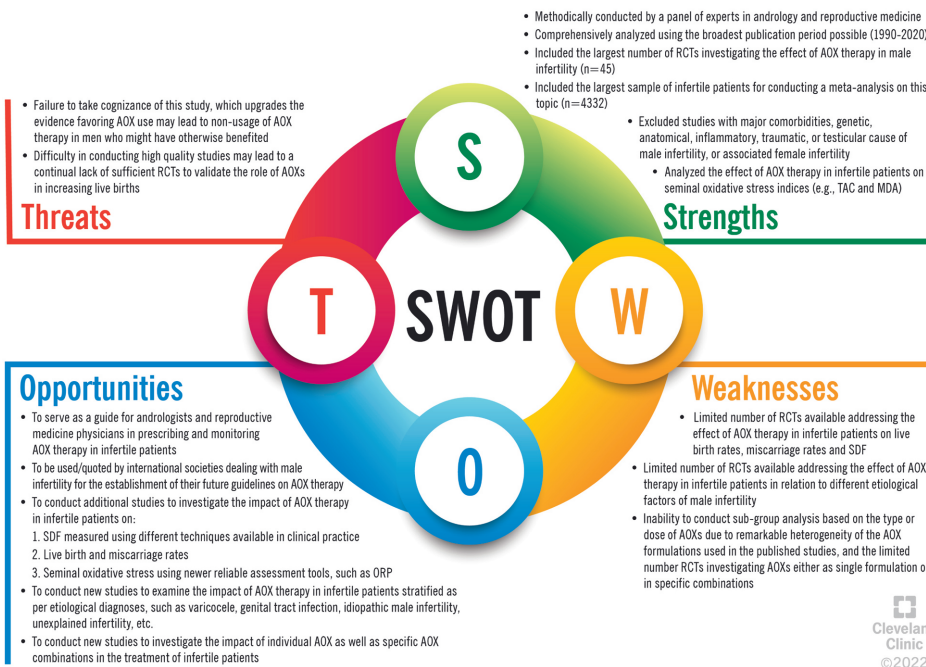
• Methodically conducted by a panel of experts in andrology and reproductive medicine
• Comprehensively analyzed using the broadest publication period possible (1990-2020)
• Included the largest number of RCTs investigating the effect of AOX therapy in male infertility (n=45)
• Included the largest sample of infertile patients for conducting a meta-analysis on this topic (n=4332)

• Failure to take cognizance of this study, which upgrades the evidence favoring AOX use may lead to non-usage of AOX therapy in men who might have otherwise benefited
• Difficulty in conducting high quality studies may lead to a continual lack of sufficient RCTs to validate the role of AOXs in increasing live births

Threats

S

• Excluded studies with major comorbidities, genetic, anatomical, inflammatory, traumatic, or testicular cause of male infertility, or associated female infertility
• Analyzed the effect of AOX therapy in infertile patients on seminal oxidative stress indices (e.g., TAC and MDA)

Strengths

T

SWOT

W

Opportunities

• To serve as a guide for andrologists and reproductive medicine physicians in prescribing and monitoring AOX therapy in infertile patients
• To be used/quoted by international societies dealing with male infertility for the establishment of their future guidelines on AOX therapy
• To conduct additional studies to investigate the impact of AOX therapy in infertile patients on:
1. SDF measured using different techniques available in clinical practice
2. Live birth and miscarriage rates
3. Seminal oxidative stress using newer reliable assessment tools, such as ORP
• To conduct new studies to examine the impact of AOX therapy in infertile patients stratified as per etiological diagnoses, such as varicocele, genital tract infection, idiopathic male infertility, unexplained infertility, etc.
• To conduct new studies to investigate the impact of individual AOX as well as specific AOX combinations in the treatment of infertile patients

O

Weaknesses

• Limited number of RCTs available addressing the effect of AOX therapy in infertile patients on live birth rates, miscarriage rates and SDF
• Limited number of RCTs available addressing the effect of AOX therapy in infertile patients in relation to different etiological factors of male infertility
• Inability to conduct sub-group analysis based on the type or dose of AOXs due to remarkable heterogeneity of the AOX formulations used in the published studies, and the limited number RCTs investigating AOXs either as single formulation o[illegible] in specific combinations

Clevelan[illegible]
Clinic
©2022